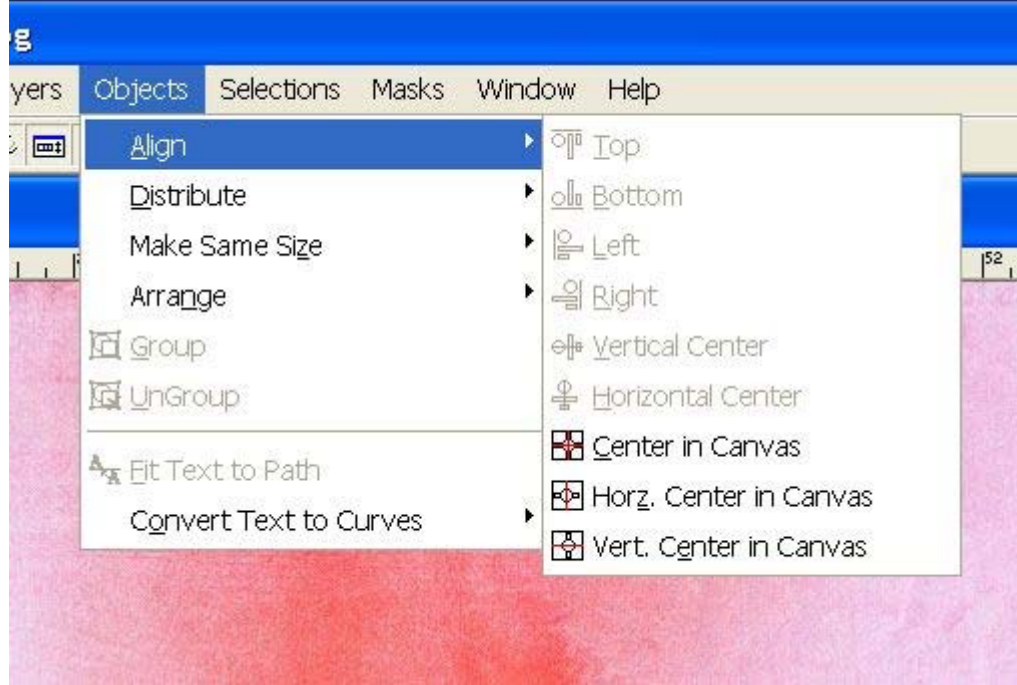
g

yers Objects Selections Masks Window Help

Align
Distribute
Make Same Size
Arrange
Group
UnGroup
Fit Text to Path
Convert Text to Curves

Top
Bottom
Left
Right
Vertical Center
Horizontal Center
Center in Canvas
Horz. Center in Canvas
Vert. Center in Canvas

52